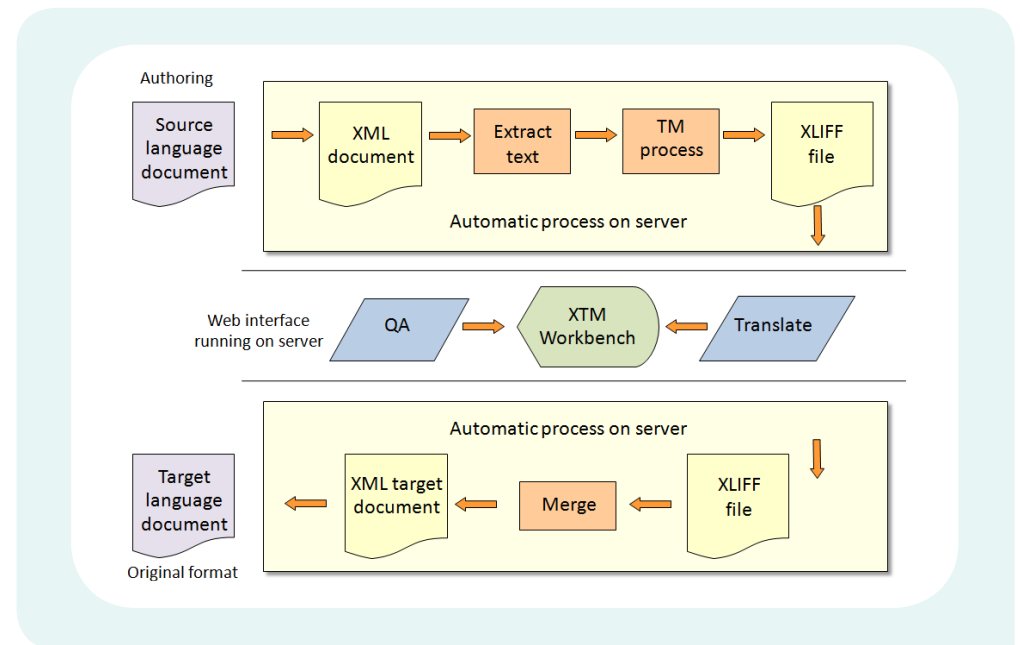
Authoring

Source language document

XML document

Extract text

TM process

XLIFF file

Automatic process on server

Web interface running on server

QA

XTM Workbench

Translate

Automatic process on server

Target language document

XML target document

Merge

XLIFF file

Original format